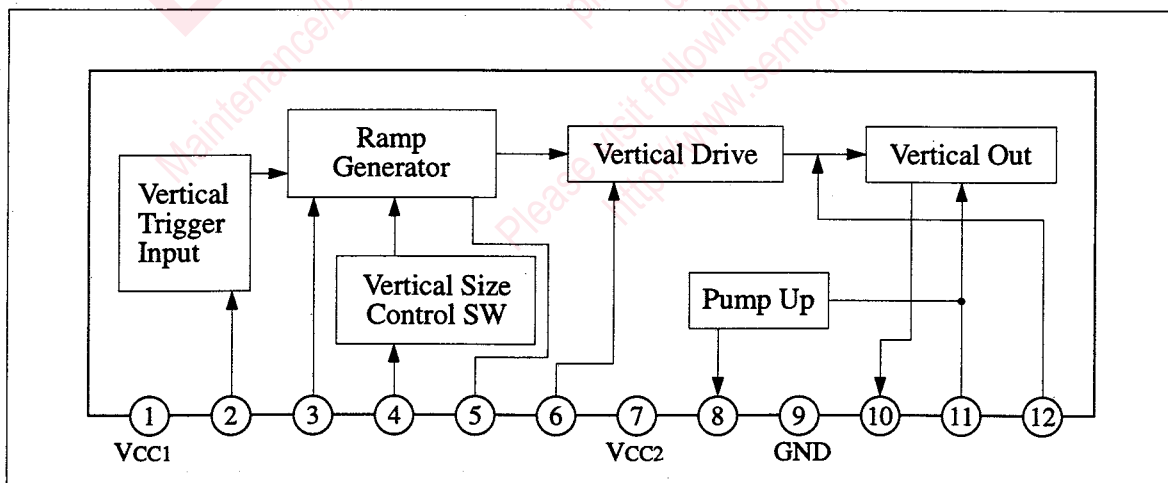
Ramp Generator

Vertical Drive

Vertical Out

Vertical Trigger Input

Vertical Size Control SW

Pump Up

1
2
3
4
5
6
7
8
9
10
11
12

Vcc1

Vcc2

GND

Maintenance/
Please visit following
http://www.semicon